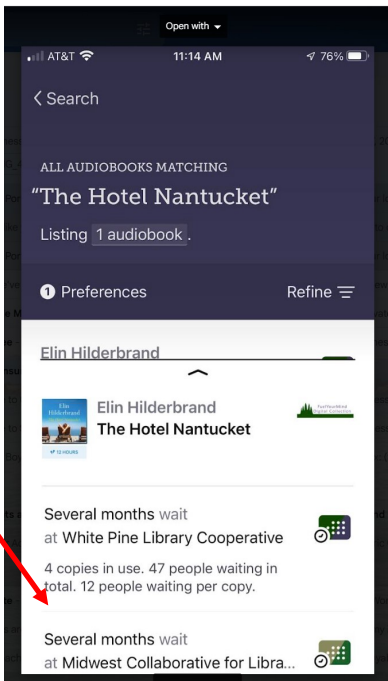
Open with

AT&T 11:14 AM 76%

< Search

ALL AUDIOBOOKS MATCHING

"The Hotel Nantucket"

Listing 1 audiobook.

1 Preferences

Refine

Elin Hilderbrand

Elin Hilderbrand

12 HOURS

Elin Hilderbrand

The Hotel Nantucket

Several months wait at White Pine Library Cooperative

4 copies in use. 47 people waiting in total. 12 people waiting per copy.

Several months wait at Midwest Collaborative for Libra...